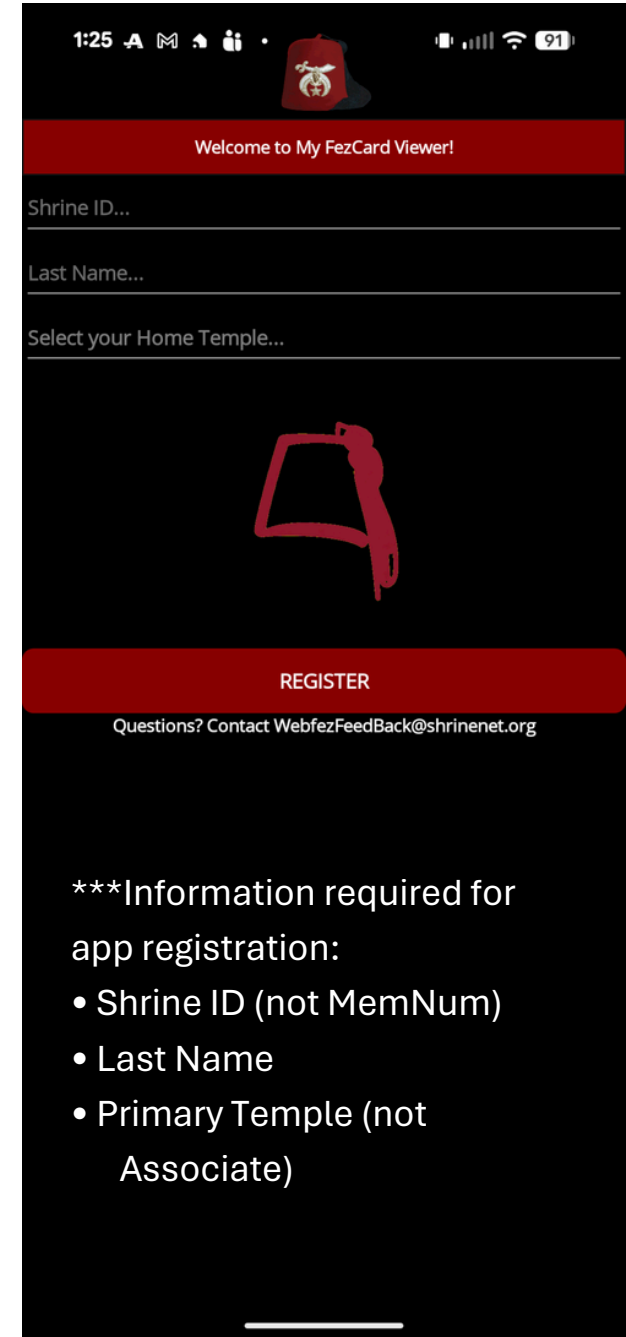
1:25

91

Welcome to My FezCard Viewer!

Shrine ID...

Last Name...

Select your Home Temple...

REGISTER

Questions? Contact WebfezFeedBack@shrinenet.org

***Information required for app registration:

• Shrine ID (not MemNum)

• Last Name

• Primary Temple (not Associate)